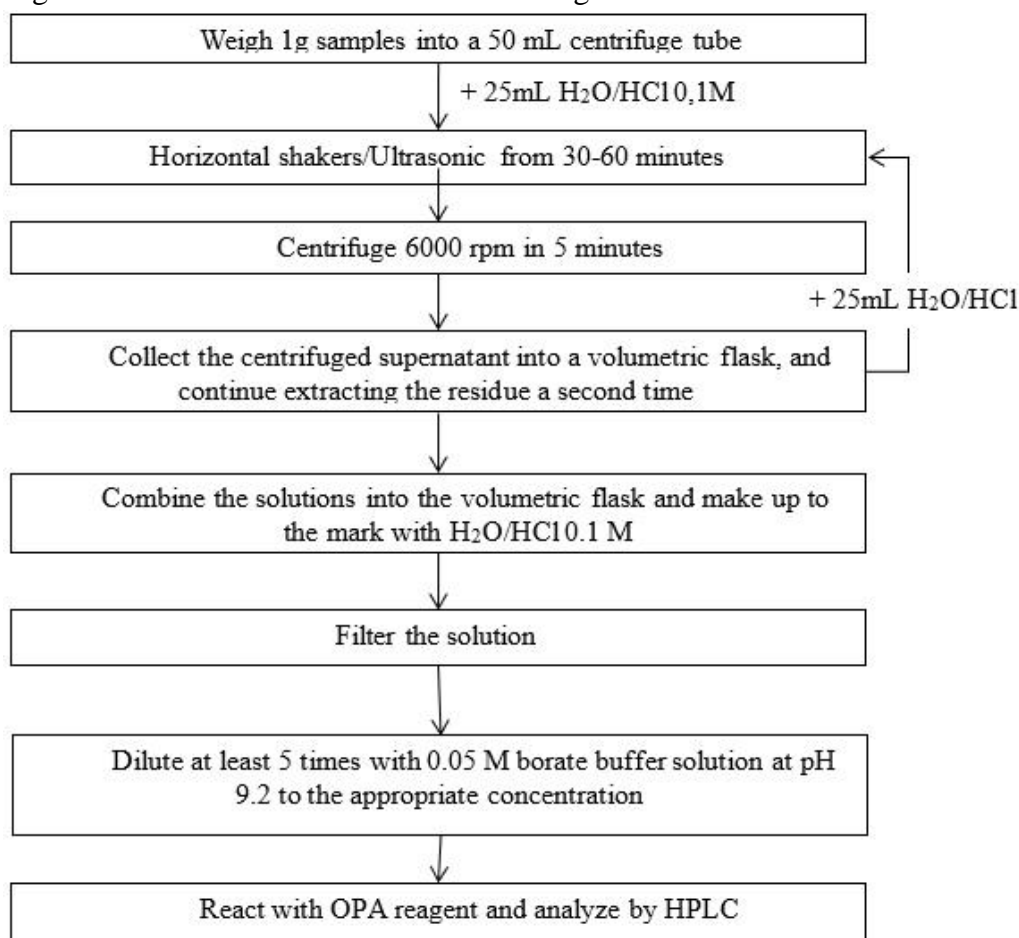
Weigh 1g samples into a 50 mL centrifuge tube

+ 25mL $H_2O$/HC10,1M

Horizontal shakers/Ultrasonic from 30-60 minutes

Centrifuge 6000 rpm in 5 minutes

+ 25mL $H_2O$/HCl

Collect the centrifuged supernatant into a volumetric flask, and continue extracting the residue a second time

Combine the solutions into the volumetric flask and make up to the mark with $H_2O$/HC10.1 M

Filter the solution

Dilute at least 5 times with 0.05 M borate buffer solution at pH 9.2 to the appropriate concentration

React with OPA reagent and analyze by HPLC